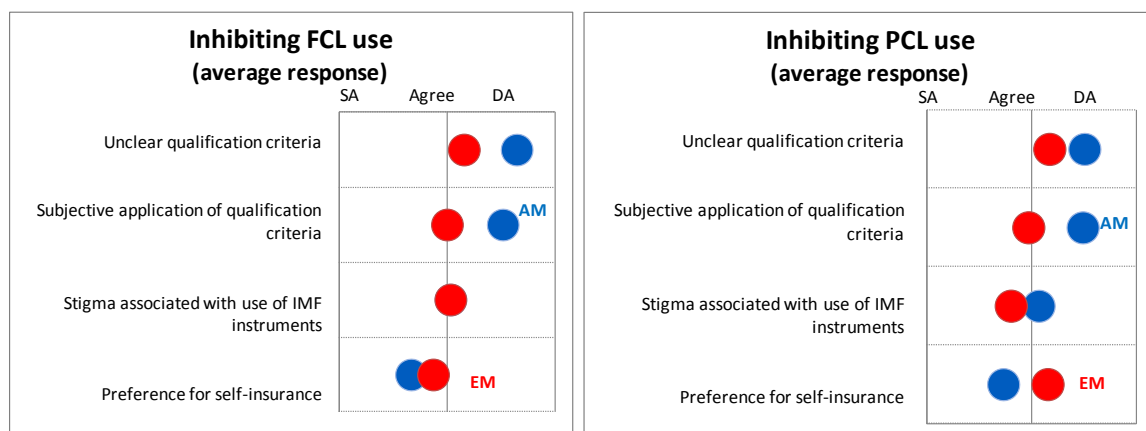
Inhibiting FCL use
(average response)

SA Agree DA

Unclear qualification criteria

Subjective application of qualification criteria

AM

Stigma associated with use of IMF instruments

Preference for self-insurance

EM

Inhibiting PCL use
(average response)

SA Agree DA

Unclear qualification criteria

Subjective application of qualification criteria

AM

Stigma associated with use of IMF instruments

Preference for self-insurance

EM